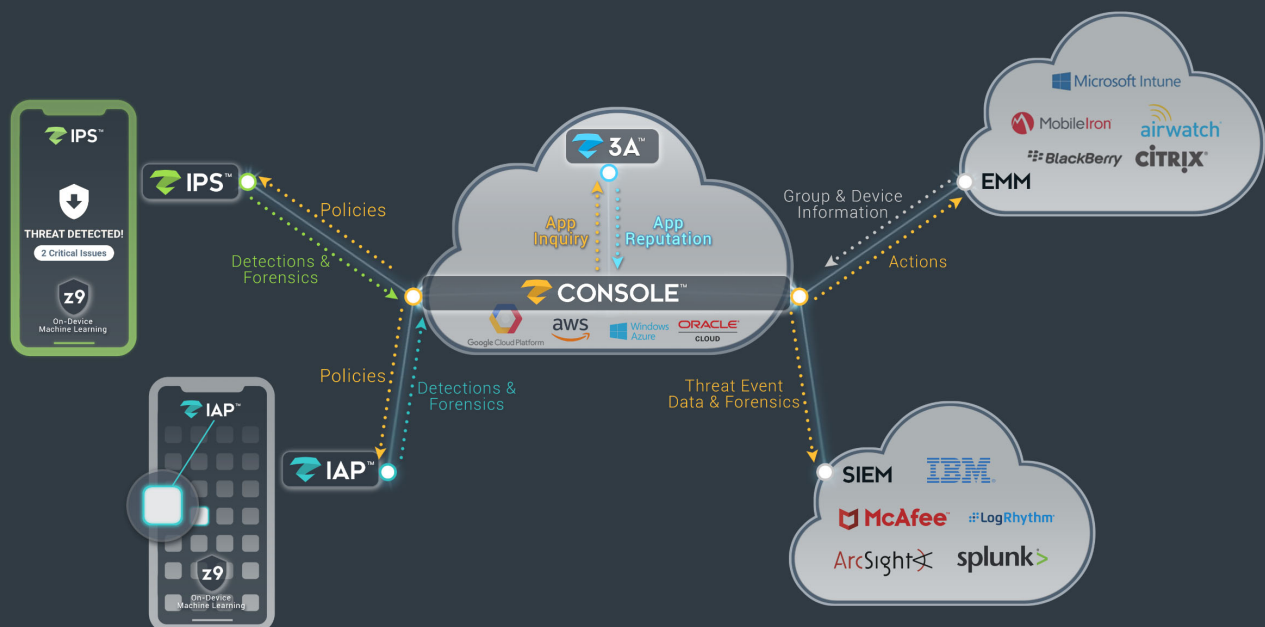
IPS™

THREAT DETECTED!

2 Critical Issues

z9

On-Device Machine Learning

IPS™

Policies

Detections & Forensics

3A™

App Inquiry

App Reputation

CONSOLE™

Google Cloud Platform

aws

Windows Azure

ORACLE CLOUD

Microsoft Intune

MobileIron

airwatch

BlackBerry

CITRIX

EMM

Group & Device Information

Actions

IAP™

z9

On-Device Machine Learning

Policies

Detections & Forensics

IAP™

Threat Event Data & Forensics

SIEM

IBM

McAfee

LogRhythm

ArcSight

splunk>